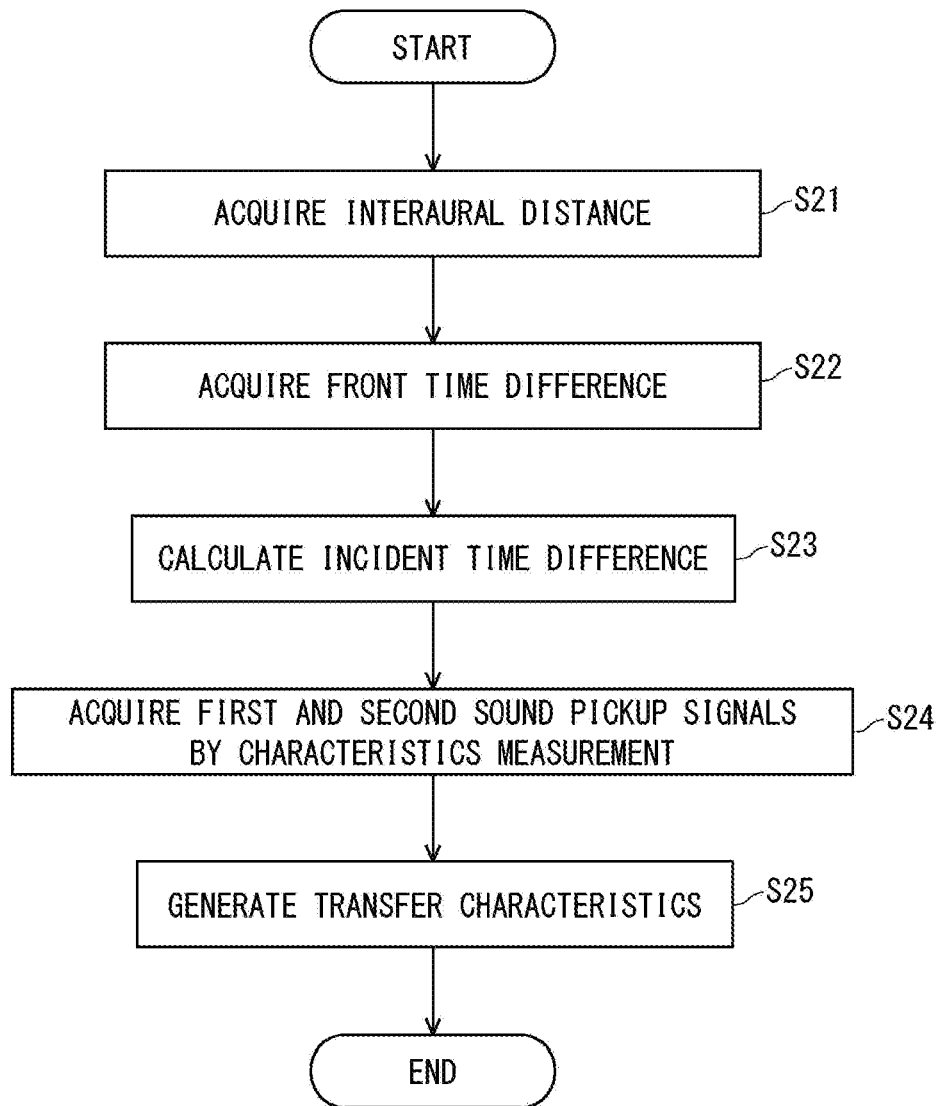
START

ACQUIRE INTERAURAL DISTANCE

S21

ACQUIRE FRONT TIME DIFFERENCE

S22

CALCULATE INCIDENT TIME DIFFERENCE

S23

ACQUIRE FIRST AND SECOND SOUND PICKUP SIGNALS BY CHARACTERISTICS MEASUREMENT

S24

GENERATE TRANSFER CHARACTERISTICS

S25

END